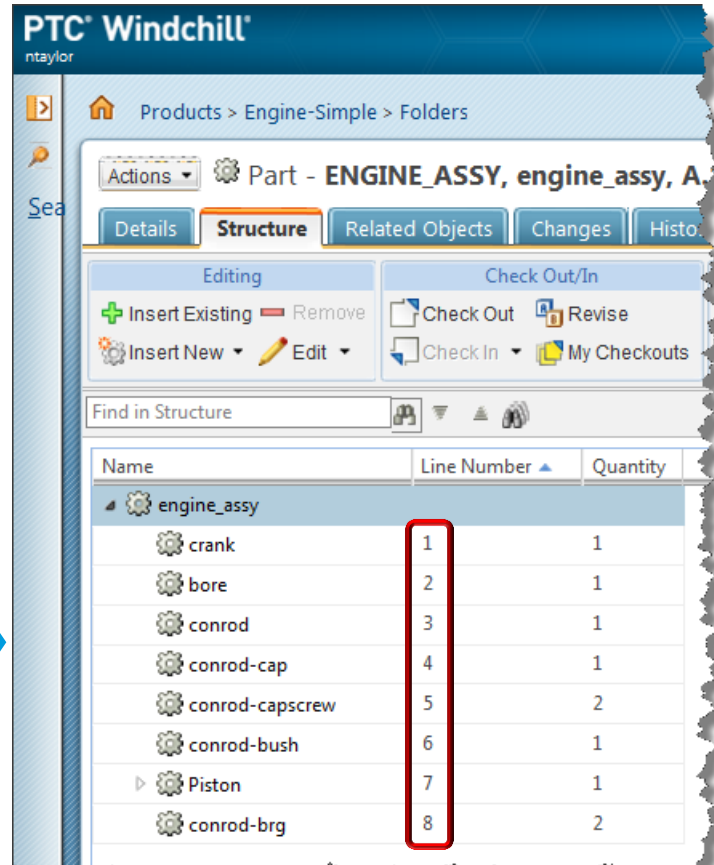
PTC® Windchill®
ntaylor

Sea

Products > Engine-Simple > Folders

Actions ▾ Part - ENGINE_ASSY, engine_assy, A.

Details | Structure | Related Objects | Changes | Histo

Editing
Insert Existing Remove
Insert New ▾ Edit ▾

Check Out/In
Check Out Revise
Check In ▾ My Checkouts

Find in Structure

| Name | Line Number ▲ | Quantity |
|---|---|---|
| engine_assy | | |
| crank | 1 | 1 |
| bore | 2 | 1 |
| conrod | 3 | 1 |
| conrod-cap | 4 | 1 |
| conrod-capscrew | 5 | 2 |
| conrod-bush | 6 | 1 |
| Piston | 7 | 1 |
| conrod-brg | 8 | 2 |